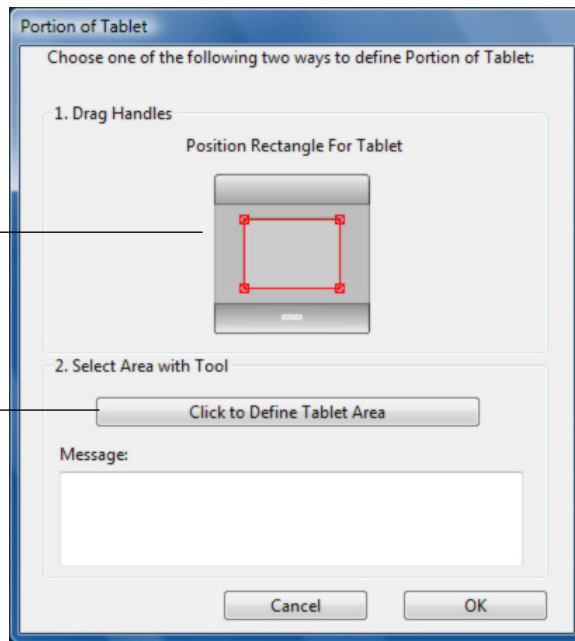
Portion of Tablet

Choose one of the following two ways to define Portion of Tablet:

1. Drag Handles

Position Rectangle For Tablet

2. Select Area with Tool

Click to Define Tablet Area

Message:

Cancel

OK